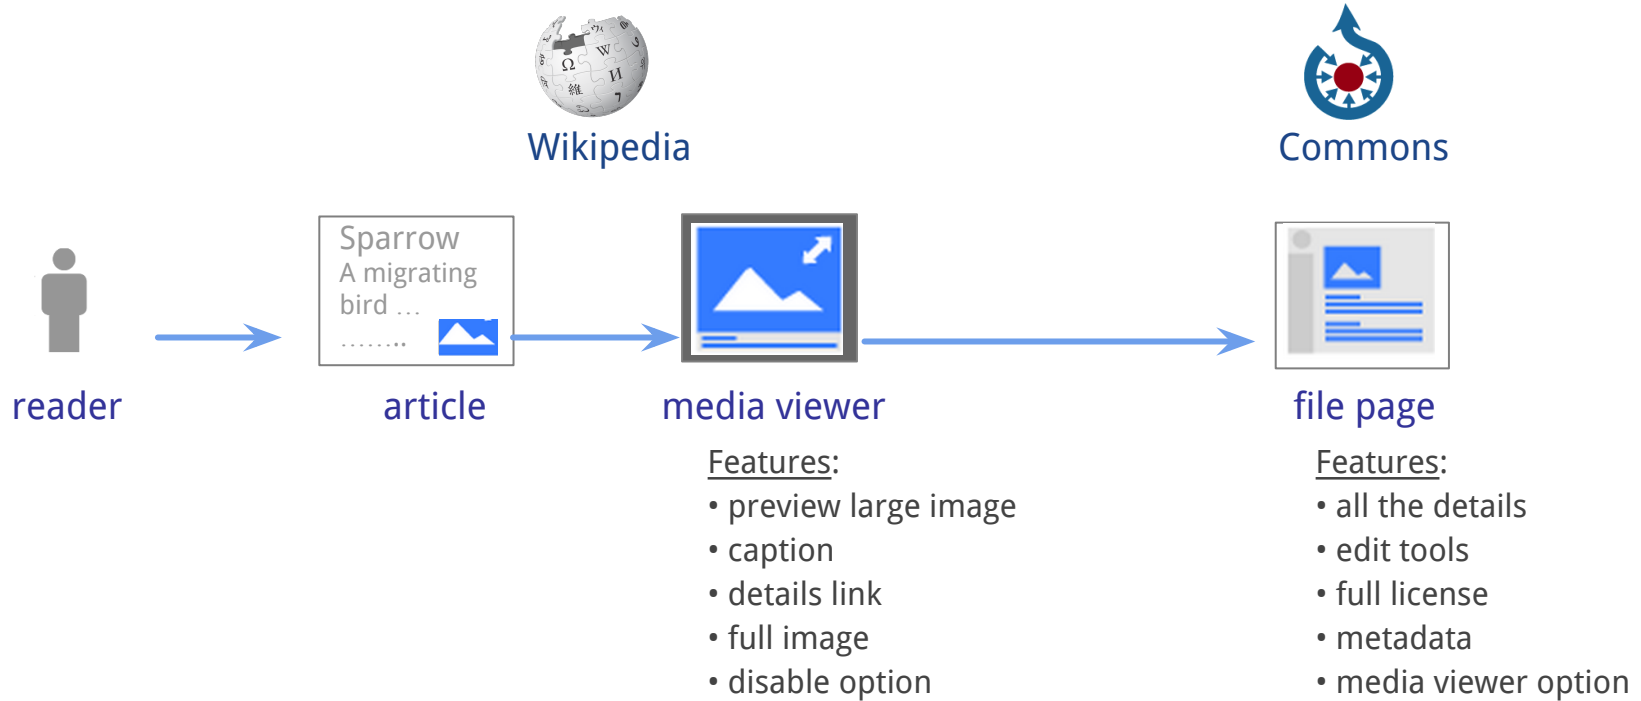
Wikipedia

Commons

Sparrow
A migrating bird …
……..

reader

article

media viewer

file page

Features:
• preview large image
• caption
• details link
• full image
• disable option

Features:
• all the details
• edit tools
• full license
• metadata
• media viewer option